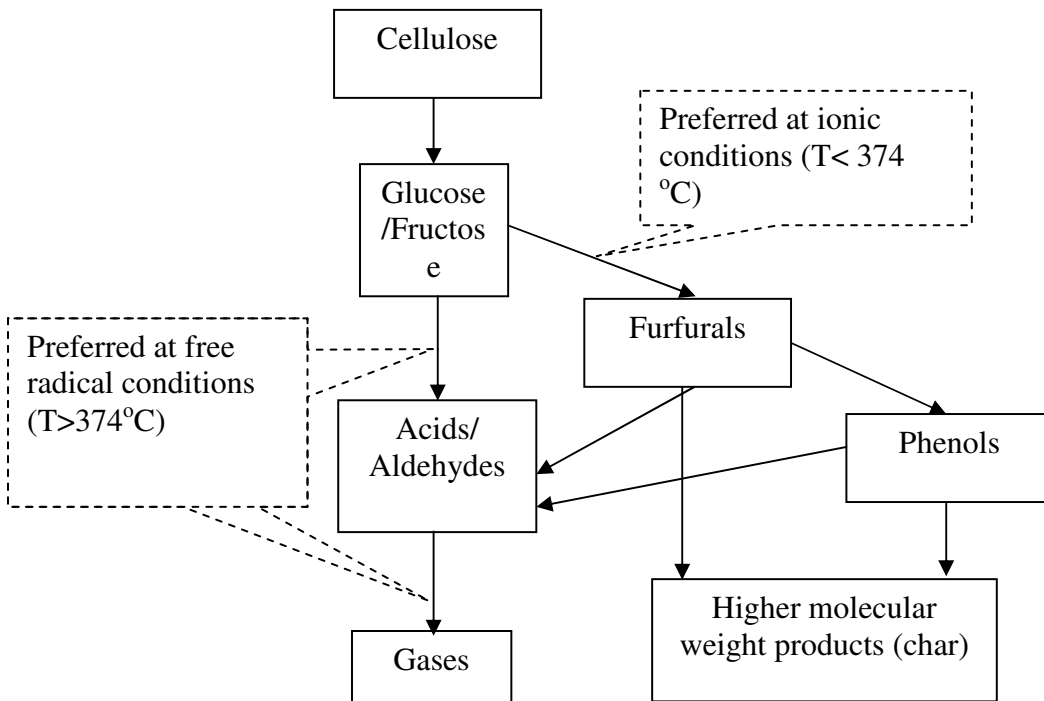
Cellulose

Preferred at ionic conditions (T< 374 $^{o}$C)

Glucose /Fructos e

Furfurals

Preferred at free radical conditions (T>374$^{o}$C)

Acids/ Aldehydes

Phenols

Gases

Higher molecular weight products (char)